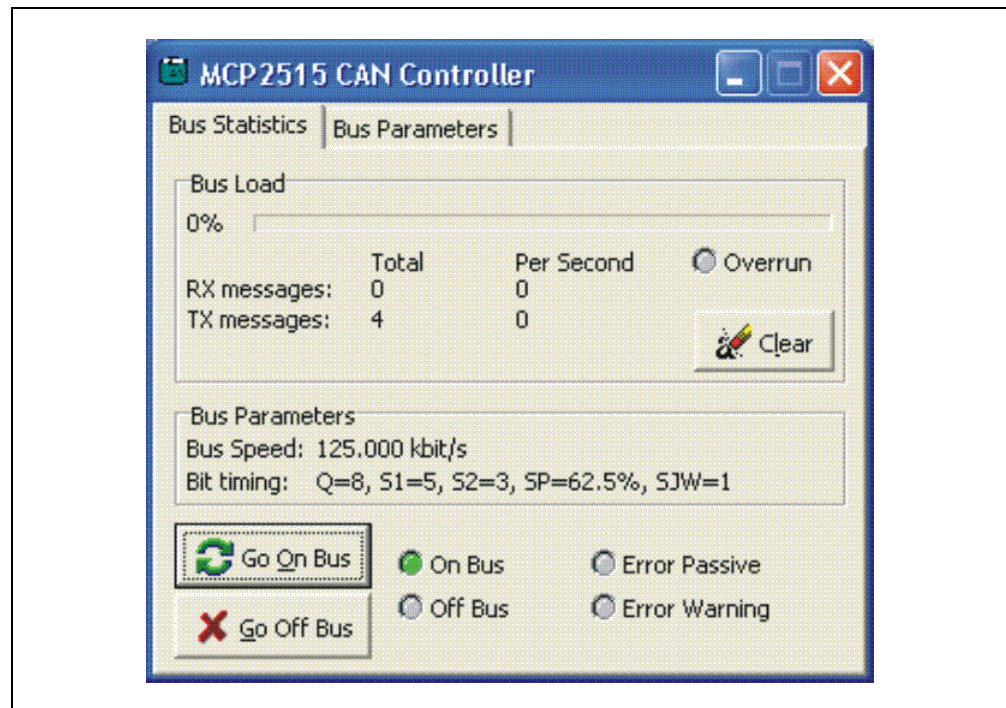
MCP2515 CAN Controller

Bus Statistics | Bus Parameters

Bus Load
0%

| | Total | Per Second |
|---|---|---|
| RX messages: | 0 | 0 |
| TX messages: | 4 | 0 |

Overrun

Clear

Bus Parameters
Bus Speed: 125.000 kbit/s
Bit timing: Q=8, S1=5, S2=3, SP=62.5%, SJW=1

Go On Bus
Go Off Bus

On Bus
Off Bus
Error Passive
Error Warning